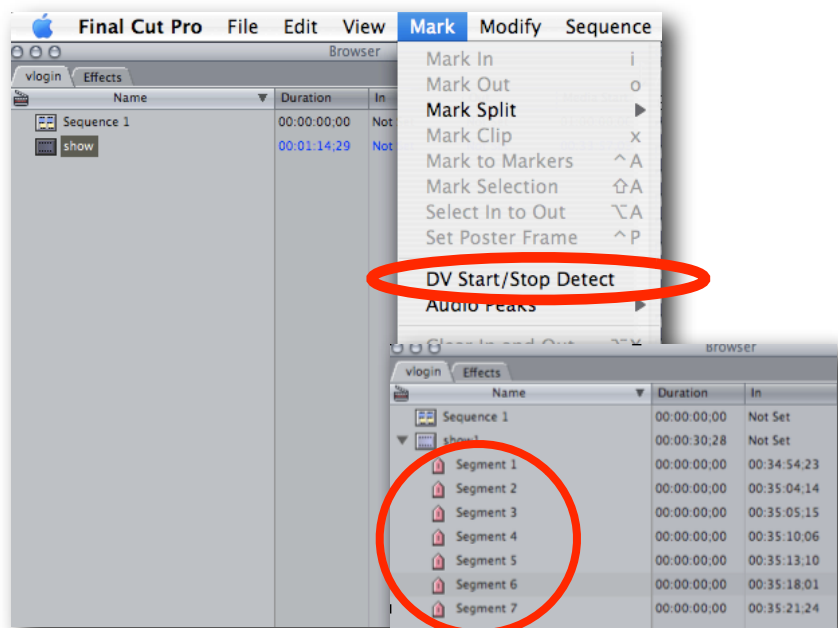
Final Cut Pro File Edit View Mark Modify Sequence

Browser

vlogin Effects

| Name | Duration | In |
|---|---|---|
| Sequence 1 | 00:00:00;00 | Not |
| show | 00:01:14;29 | Not |

Mark In i
Mark Out o
Mark Split ▶
Mark Clip x
Mark to Markers ^A
Mark Selection ⇧A
Select In to Out ⌥A
Set Poster Frame ^P
DV Start/Stop Detect
Audio Peaks ▶
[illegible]

Browser

vlogin Effects

| Name | Duration | In |
|---|---|---|
| Sequence 1 | 00:00:00;00 | Not Set |
| show1 | 00:00:30;28 | Not Set |
| Segment 1 | 00:00:00;00 | 00:34:54;23 |
| Segment 2 | 00:00:00;00 | 00:35:04;14 |
| Segment 3 | 00:00:00;00 | 00:35:05;15 |
| Segment 4 | 00:00:00;00 | 00:35:10;06 |
| Segment 5 | 00:00:00;00 | 00:35:13;10 |
| Segment 6 | 00:00:00;00 | 00:35:18;01 |
| Segment 7 | 00:00:00;00 | 00:35:21;24 |